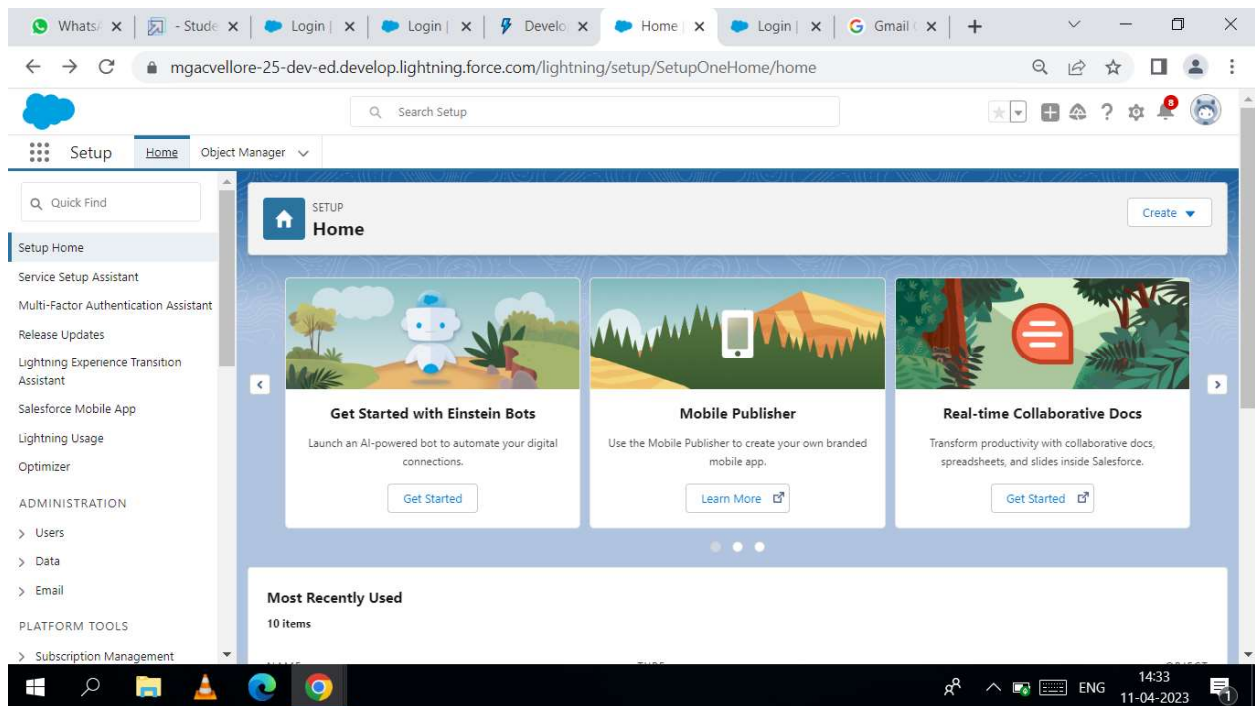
WhatsA × - Stude × Login | × Login | × Develo × Home | × Login | × Gmail × +

mgacvellore-25-dev-ed.develop.lightning.force.com/lightning/setup/SetupOneHome/home

Search Setup

8

Setup Home Object Manager

Quick Find

Setup Home
Service Setup Assistant
Multi-Factor Authentication Assistant
Release Updates
Lightning Experience Transition Assistant
Salesforce Mobile App
Lightning Usage
Optimizer

ADMINISTRATION
> Users
> Data
> Email

PLATFORM TOOLS
> Subscription Management

SETUP
Home

Create

Get Started with Einstein Bots
Launch an AI-powered bot to automate your digital connections.
Get Started

Mobile Publisher
Use the Mobile Publisher to create your own branded mobile app.
Learn More

Real-time Collaborative Docs
Transform productivity with collaborative docs, spreadsheets, and slides inside Salesforce.
Get Started

Most Recently Used
10 items

ENG 14:33 11-04-2023